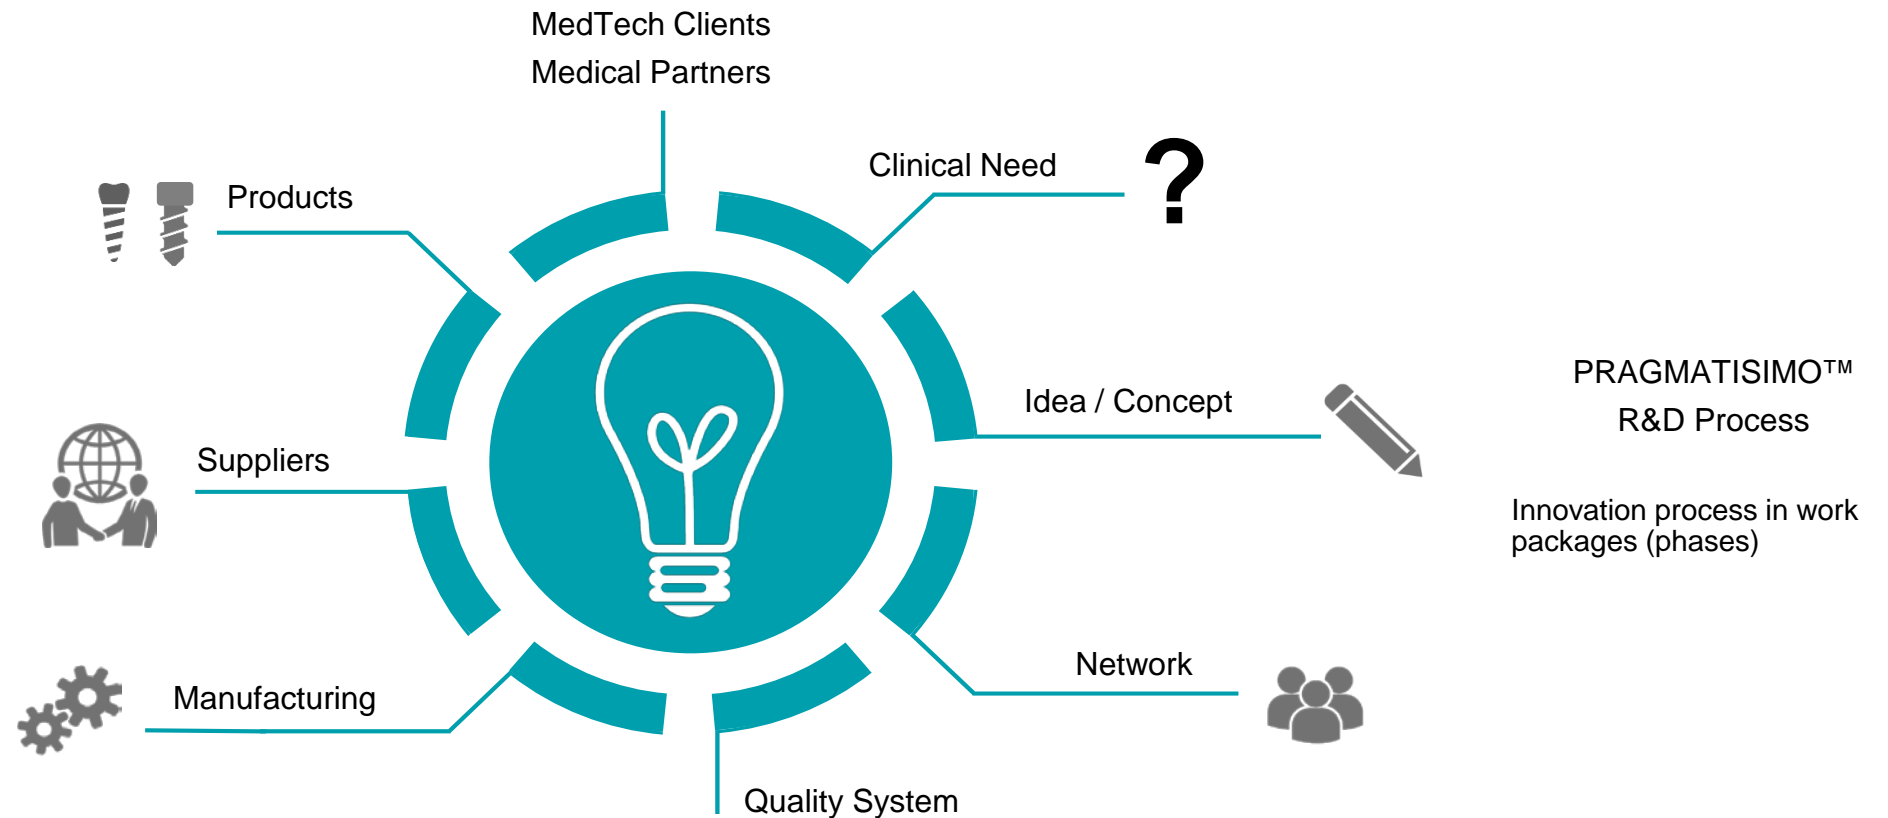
MedTech Clients
Medical Partners

Clinical Need

?

Products

Idea / Concept

PRAGMATISIMO™
R&D Process

Innovation process in work packages (phases)

Suppliers

Network

Manufacturing

Quality System